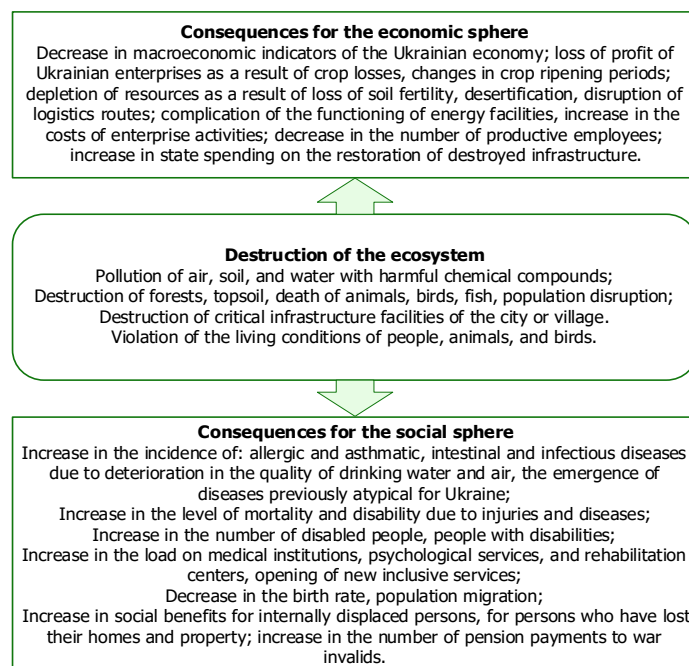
**Consequences for the economic sphere**

Decrease in macroeconomic indicators of the Ukrainian economy; loss of profit of Ukrainian enterprises as a result of crop losses, changes in crop ripening periods; depletion of resources as a result of loss of soil fertility, desertification, disruption of logistics routes; complication of the functioning of energy facilities, increase in the costs of enterprise activities; decrease in the number of productive employees; increase in state spending on the restoration of destroyed infrastructure.

**Destruction of the ecosystem**

Pollution of air, soil, and water with harmful chemical compounds;
Destruction of forests, topsoil, death of animals, birds, fish, population disruption;
Destruction of critical infrastructure facilities of the city or village.
Violation of the living conditions of people, animals, and birds.

**Consequences for the social sphere**

Increase in the incidence of: allergic and asthmatic, intestinal and infectious diseases due to deterioration in the quality of drinking water and air, the emergence of diseases previously atypical for Ukraine;
Increase in the level of mortality and disability due to injuries and diseases;
Increase in the number of disabled people, people with disabilities;
Increase in the load on medical institutions, psychological services, and rehabilitation centers, opening of new inclusive services;
Decrease in the birth rate, population migration;
Increase in social benefits for internally displaced persons, for persons who have lost their homes and property; increase in the number of pension payments to war invalids.